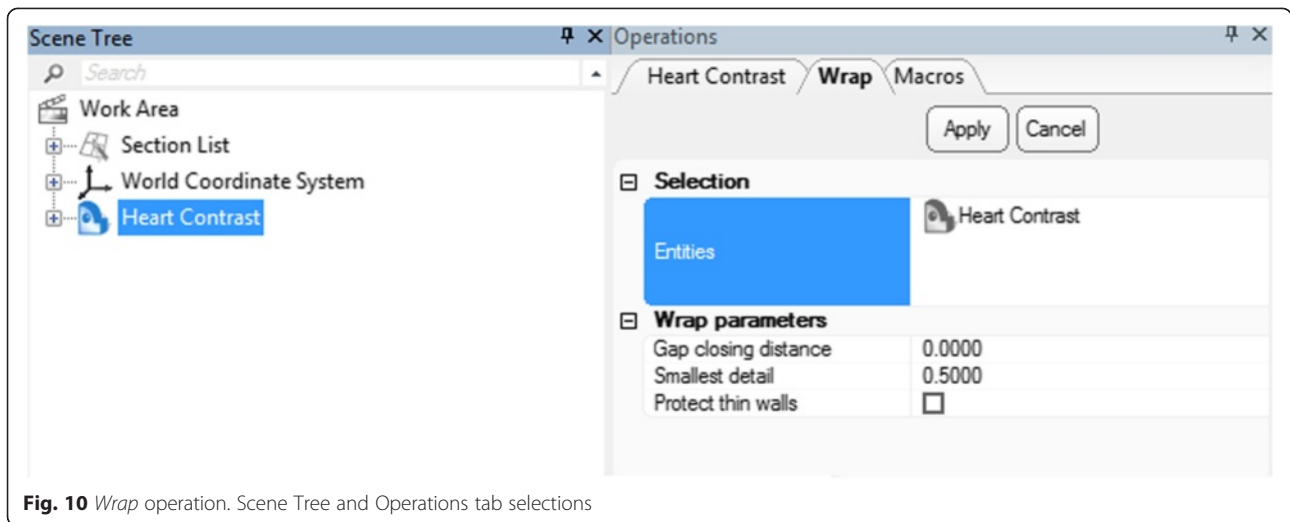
Scene Tree

Search

Work Area

Section List

World Coordinate System

Heart Contrast

Operations

Heart Contrast | Wrap | Macros

Apply | Cancel

Selection

Entities | Heart Contrast

Wrap parameters

| | |
|---|---|
| Gap closing distance | 0.0000 |
| Smallest detail | 0.5000 |
| Protect thin walls | ☐ |

**Fig. 10** *Wrap* operation. Scene Tree and Operations tab selections